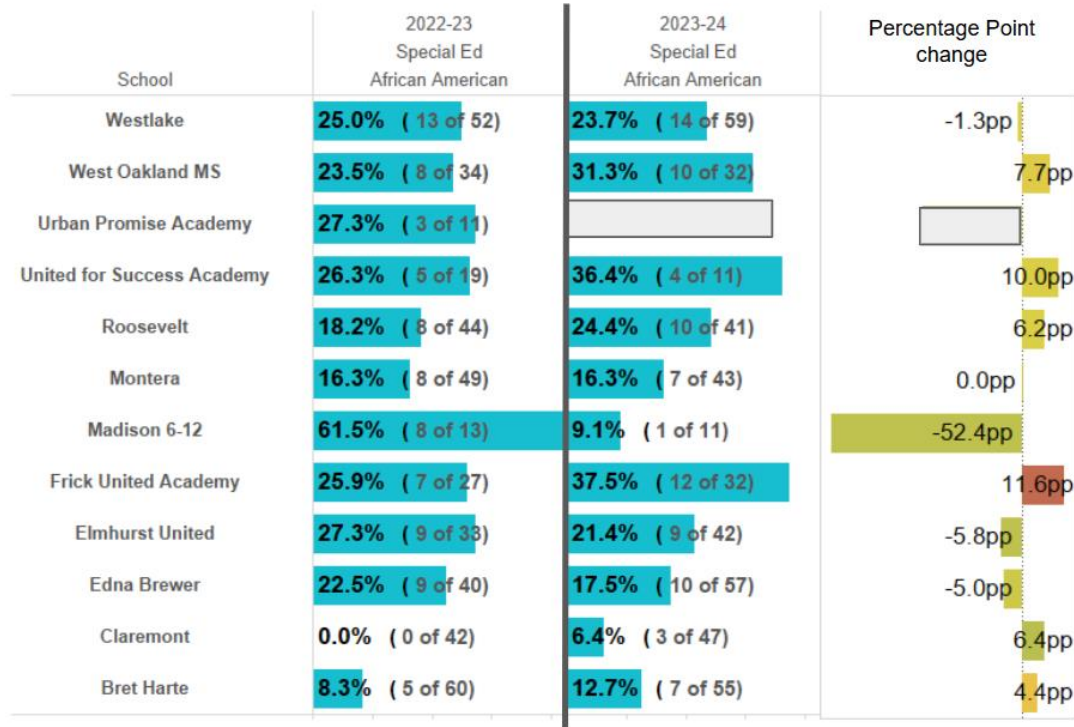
| School | 2022-23 Special Ed African American | 2023-24 Special Ed African American | Percentage Point change |
|---|---|---|---|
| Westlake | 25.0% ( 13 of 52) | 23.7% ( 14 of 59) | -1.3pp |
| West Oakland MS | 23.5% ( 8 of 34) | 31.3% ( 10 of 32) | 7.7pp |
| Urban Promise Academy | 27.3% ( 3 of 11) | | |
| United for Success Academy | 26.3% ( 5 of 19) | 36.4% ( 4 of 11) | 10.0pp |
| Roosevelt | 18.2% ( 8 of 44) | 24.4% ( 10 of 41) | 6.2pp |
| Montera | 16.3% ( 8 of 49) | 16.3% ( 7 of 43) | 0.0pp |
| Madison 6-12 | 61.5% ( 8 of 13) | 9.1% ( 1 of 11) | -52.4pp |
| Frick United Academy | 25.9% ( 7 of 27) | 37.5% ( 12 of 32) | 11.6pp |
| Elmhurst United | 27.3% ( 9 of 33) | 21.4% ( 9 of 42) | -5.8pp |
| Edna Brewer | 22.5% ( 9 of 40) | 17.5% ( 10 of 57) | -5.0pp |
| Claremont | 0.0% ( 0 of 42) | 6.4% ( 3 of 47) | 6.4pp |
| Bret Harte | 8.3% ( 5 of 60) | 12.7% ( 7 of 55) | 4.4pp |